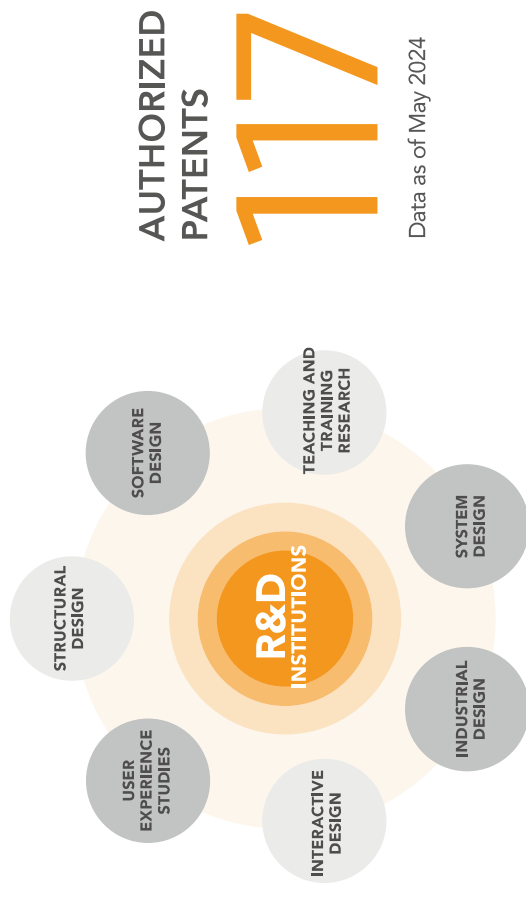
AUTHORIZED PATENTS

117

Data as of May 2024

R&D INSTITUTIONS

SOFTWARE DESIGN

TEACHING AND TRAINING RESEARCH

SYSTEM DESIGN

INDUSTRIAL DESIGN

INTERACTIVE DESIGN

USER EXPERIENCE STUDIES

STRUCTURAL DESIGN